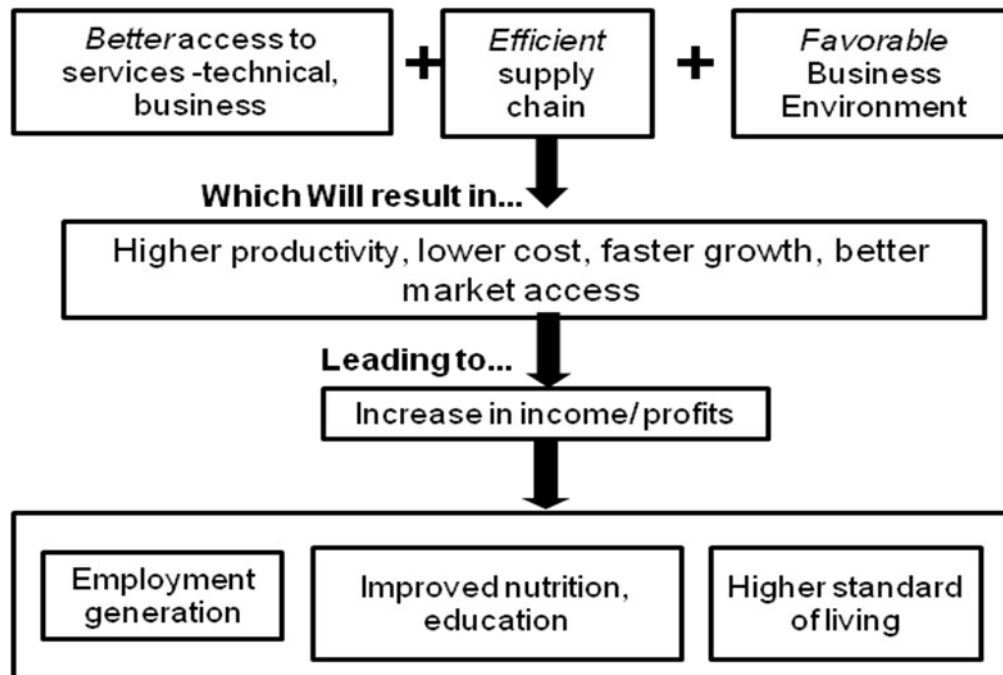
Better access to services -technical, business

+

Efficient supply chain

+

Favorable Business Environment

Which Will result in...

Higher productivity, lower cost, faster growth, better market access

Leading to...

Increase in income/ profits

Employment generation

Improved nutrition, education

Higher standard of living